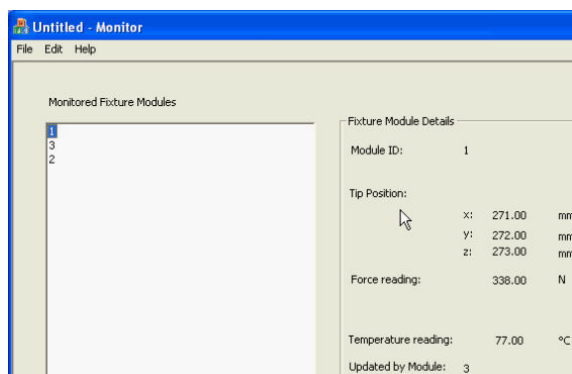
Untitled - Monitor
File Edit Help

Monitored Fixture Modules

1
3
2

Fixture Module Details

Module ID: 1

Tip Position:

x: 271.00 mm
y: 272.00 mm
z: 273.00 mm

Force reading: 338.00 N

Temperature reading: 77.00 °C

Updated by Module: 3